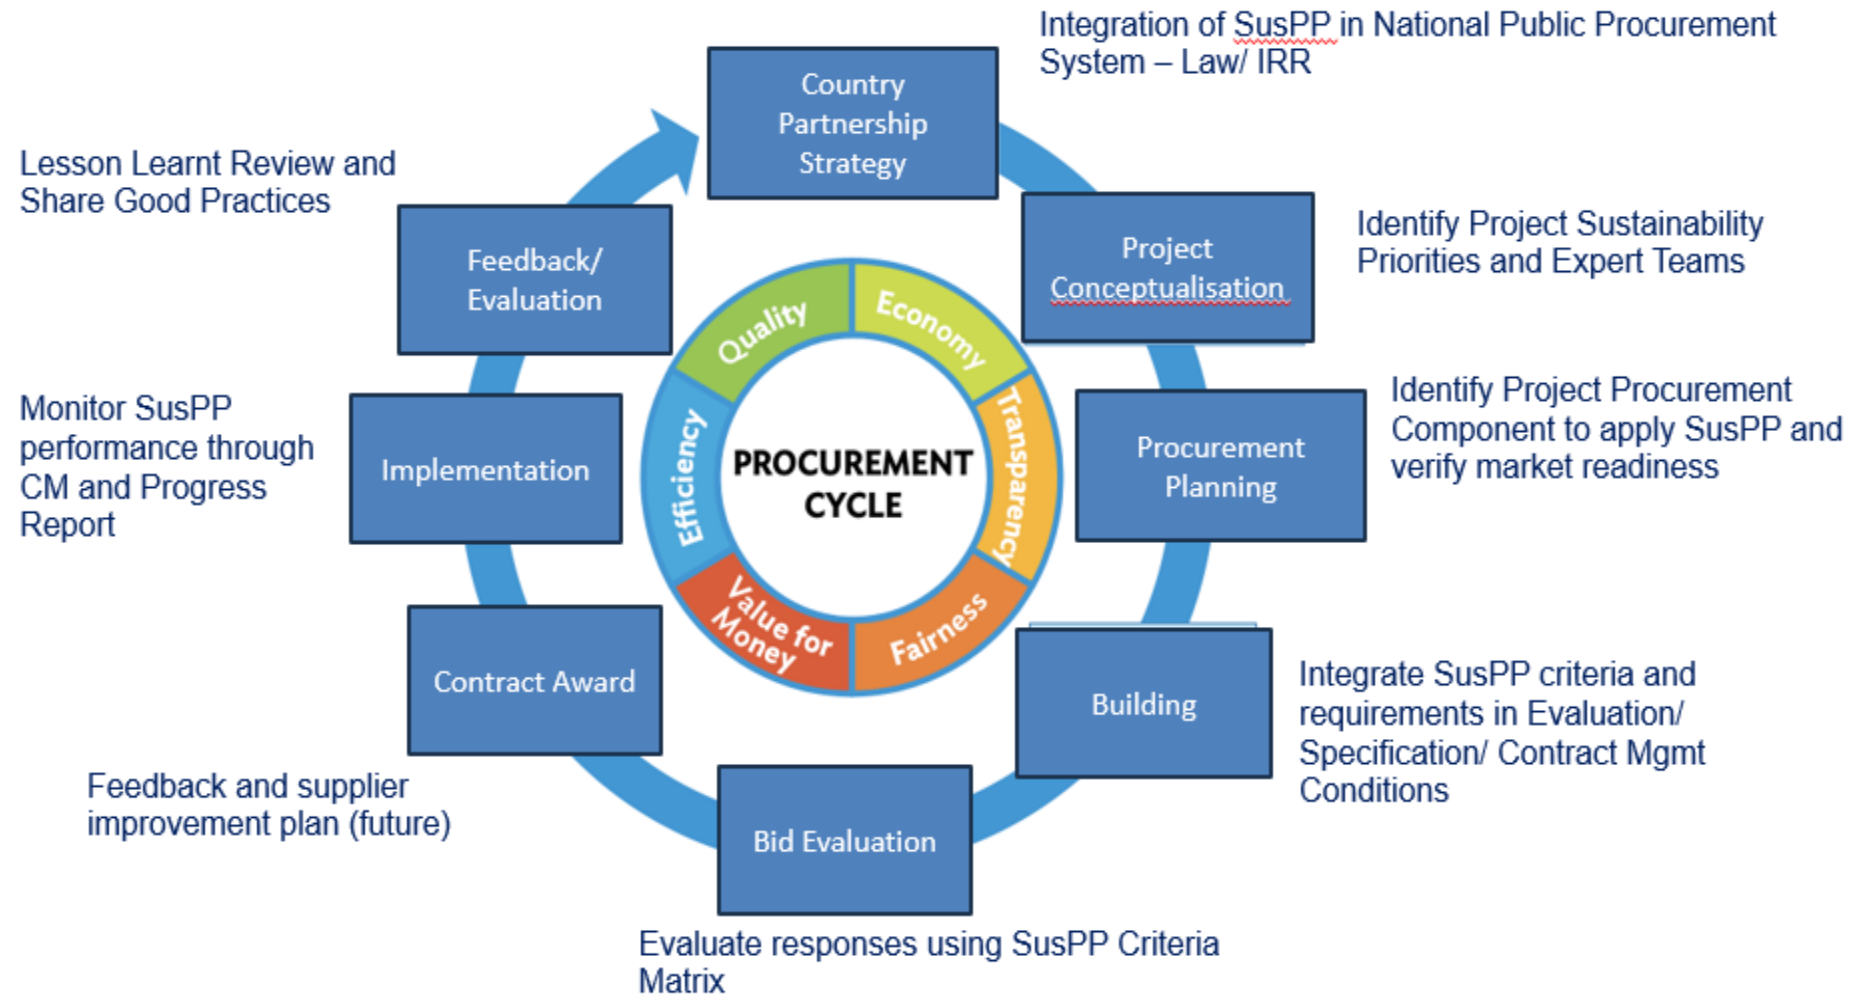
Integration of SusPP in National Public Procurement System – Law/ IRR

Country Partnership Strategy

Lesson Learnt Review and Share Good Practices

Project Conceptualisation

Identify Project Sustainability Priorities and Expert Teams

Feedback/ Evaluation

Quality

Economy

Transparency

Fairness

Value for Money

Efficiency

PROCUREMENT CYCLE

Identify Project Procurement Component to apply SusPP and verify market readiness

Procurement Planning

Monitor SusPP performance through CM and Progress Report

Implementation

Building

Integrate SusPP criteria and requirements in Evaluation/ Specification/ Contract Mgmt Conditions

Contract Award

Feedback and supplier improvement plan (future)

Bid Evaluation

Evaluate responses using SusPP Criteria Matrix